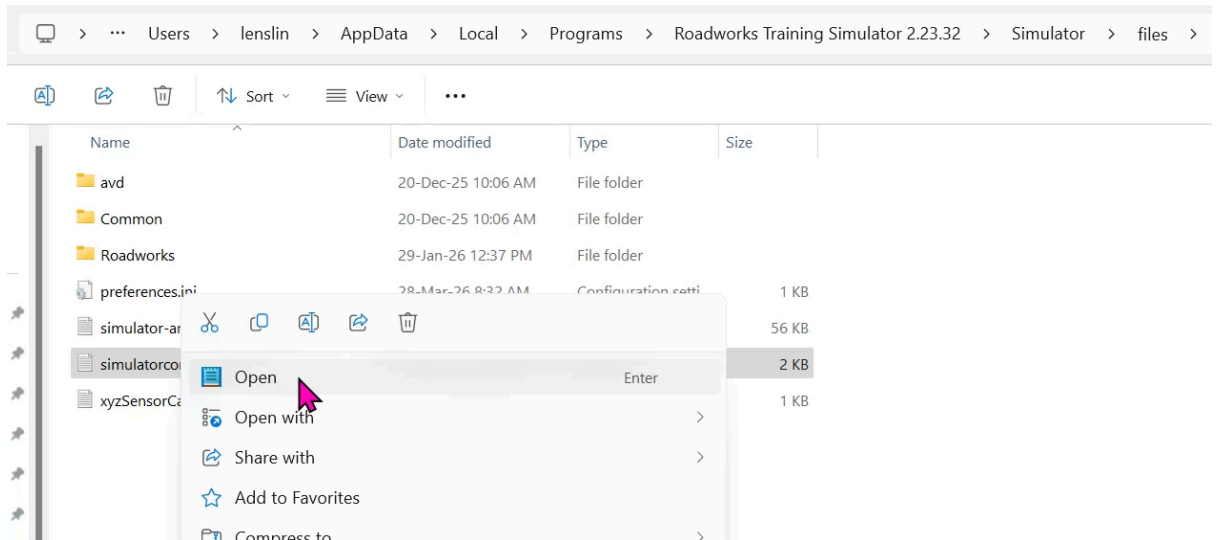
> ··· Users > lenslin > AppData > Local > Programs > Roadworks Training Simulator 2.23.32 > Simulator > files >

Sort View ···

| Name | Date modified | Type | Size |
|---|---|---|---|
| avd | 20-Dec-25 10:06 AM | File folder | |
| Common | 20-Dec-25 10:06 AM | File folder | |
| Roadworks | 29-Jan-26 12:37 PM | File folder | |
| preferences.ini | 28-Mar-26 8:32 AM | Configuration setti | 1 KB |
| simulator-ar | | | 56 KB |
| simulatorco | | | 2 KB |
| xyzSensorCa | | | 1 KB |

Open Enter
Open with
Share with
Add to Favorites
Compress to